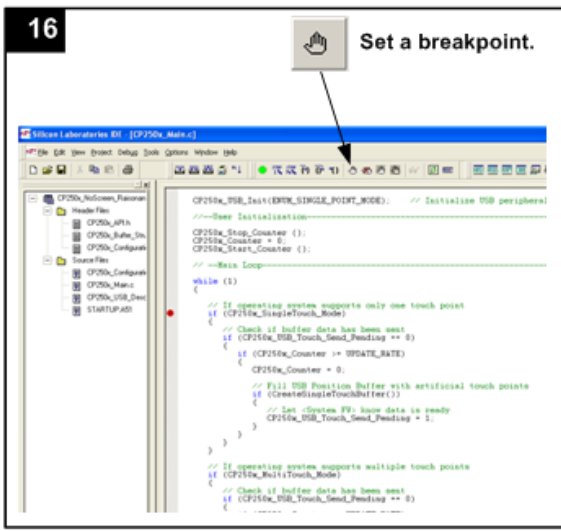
16

Set a breakpoint.

Silicon Laboratories IDE - [CP250x_Main.c]

File Edit View Project Debug Tools Options Window Help

CP250x_NoScreen_Resonan
Header Files
CP250x_API.h
CP250x_Buffer_Stru
CP250x_Configurati
Source Files
CP250x_Configurati
CP250x_Main.c
CP250x_USB_Desc
STARTUP.A51

CP250x_USB_Init(ENUM_SINGLE_POINT_MODE);    // Initialize USB peripheral

//--User Initialization--------------------------------------------------

CP250x_Stop_Counter ();
CP250x_Counter = 0;
CP250x_Start_Counter ();

// --Main Loop------------------------------------------------------------

while (1)
{

// If operating system supports only one touch point
if (CP250x_SingleTouch_Mode)
{
// Check if buffer data has been sent
if (CP250x_USB_Touch_Send_Pending == 0)
{
if (CP250x_Counter >= UPDATE_RATE)
{
CP250x_Counter = 0;

// Fill USB Position Buffer with artificial touch points
if (CreateSingleTouchBuffer())
{
// Let <System FW> know data is ready
CP250x_USB_Touch_Send_Pending = 1;
}
}
}
}

// If operating system supports multiple touch points
if (CP250x_MultiTouch_Mode)
{
// Check if buffer data has been sent
if (CP250x_USB_Touch_Send_Pending == 0)
{
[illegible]